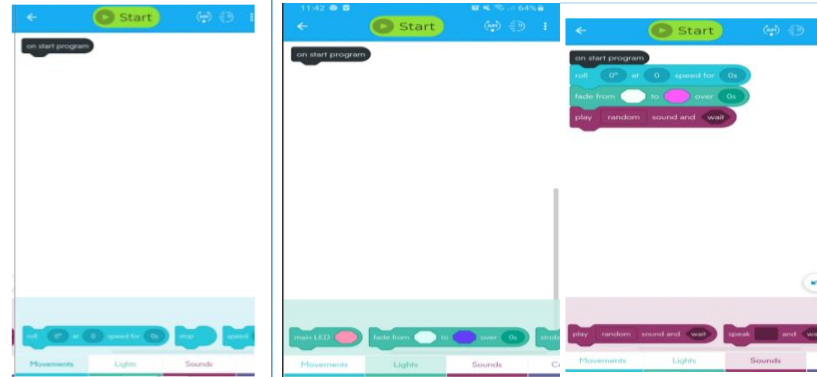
Start

on start program

roll 0° at 0 speed for 0s

Movements Lights Sounds

11:42 64%

Start

on start program

main LED fade from to over 0s

Movements Lights Sounds

Start

on start program

roll 0° at 0 speed for 0s

fade from to over 0s

play random sound and wait

play random sound and wait speak and

Movements Lights Sounds